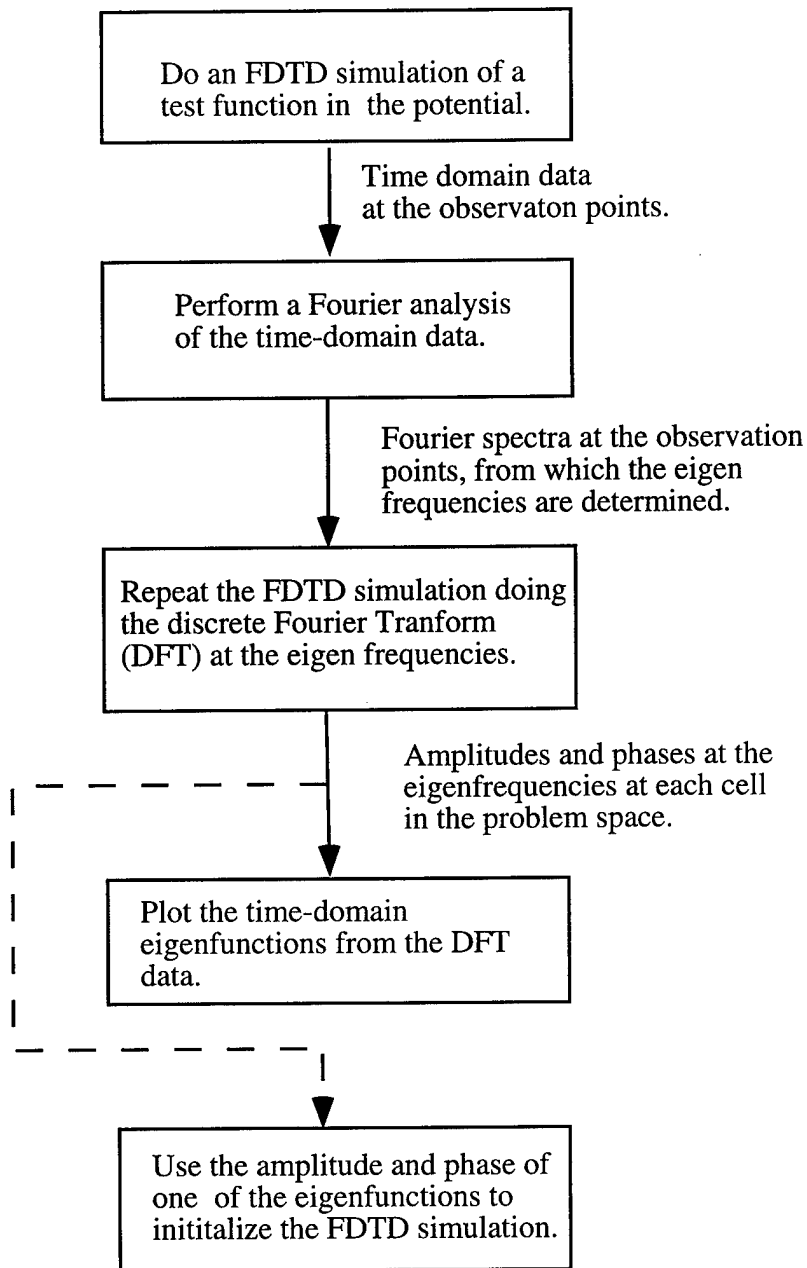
Do an FDTD simulation of a test function in the potential.

Time domain data at the observaton points.

Perform a Fourier analysis of the time-domain data.

Fourier spectra at the observation points, from which the eigen frequencies are determined.

Repeat the FDTD simulation doing the discrete Fourier Tranform (DFT) at the eigen frequencies.

Amplitudes and phases at the eigenfrequencies at each cell in the problem space.

Plot the time-domain eigenfunctions from the DFT data.

Use the amplitude and phase of one of the eigenfunctions to inititalize the FDTD simulation.